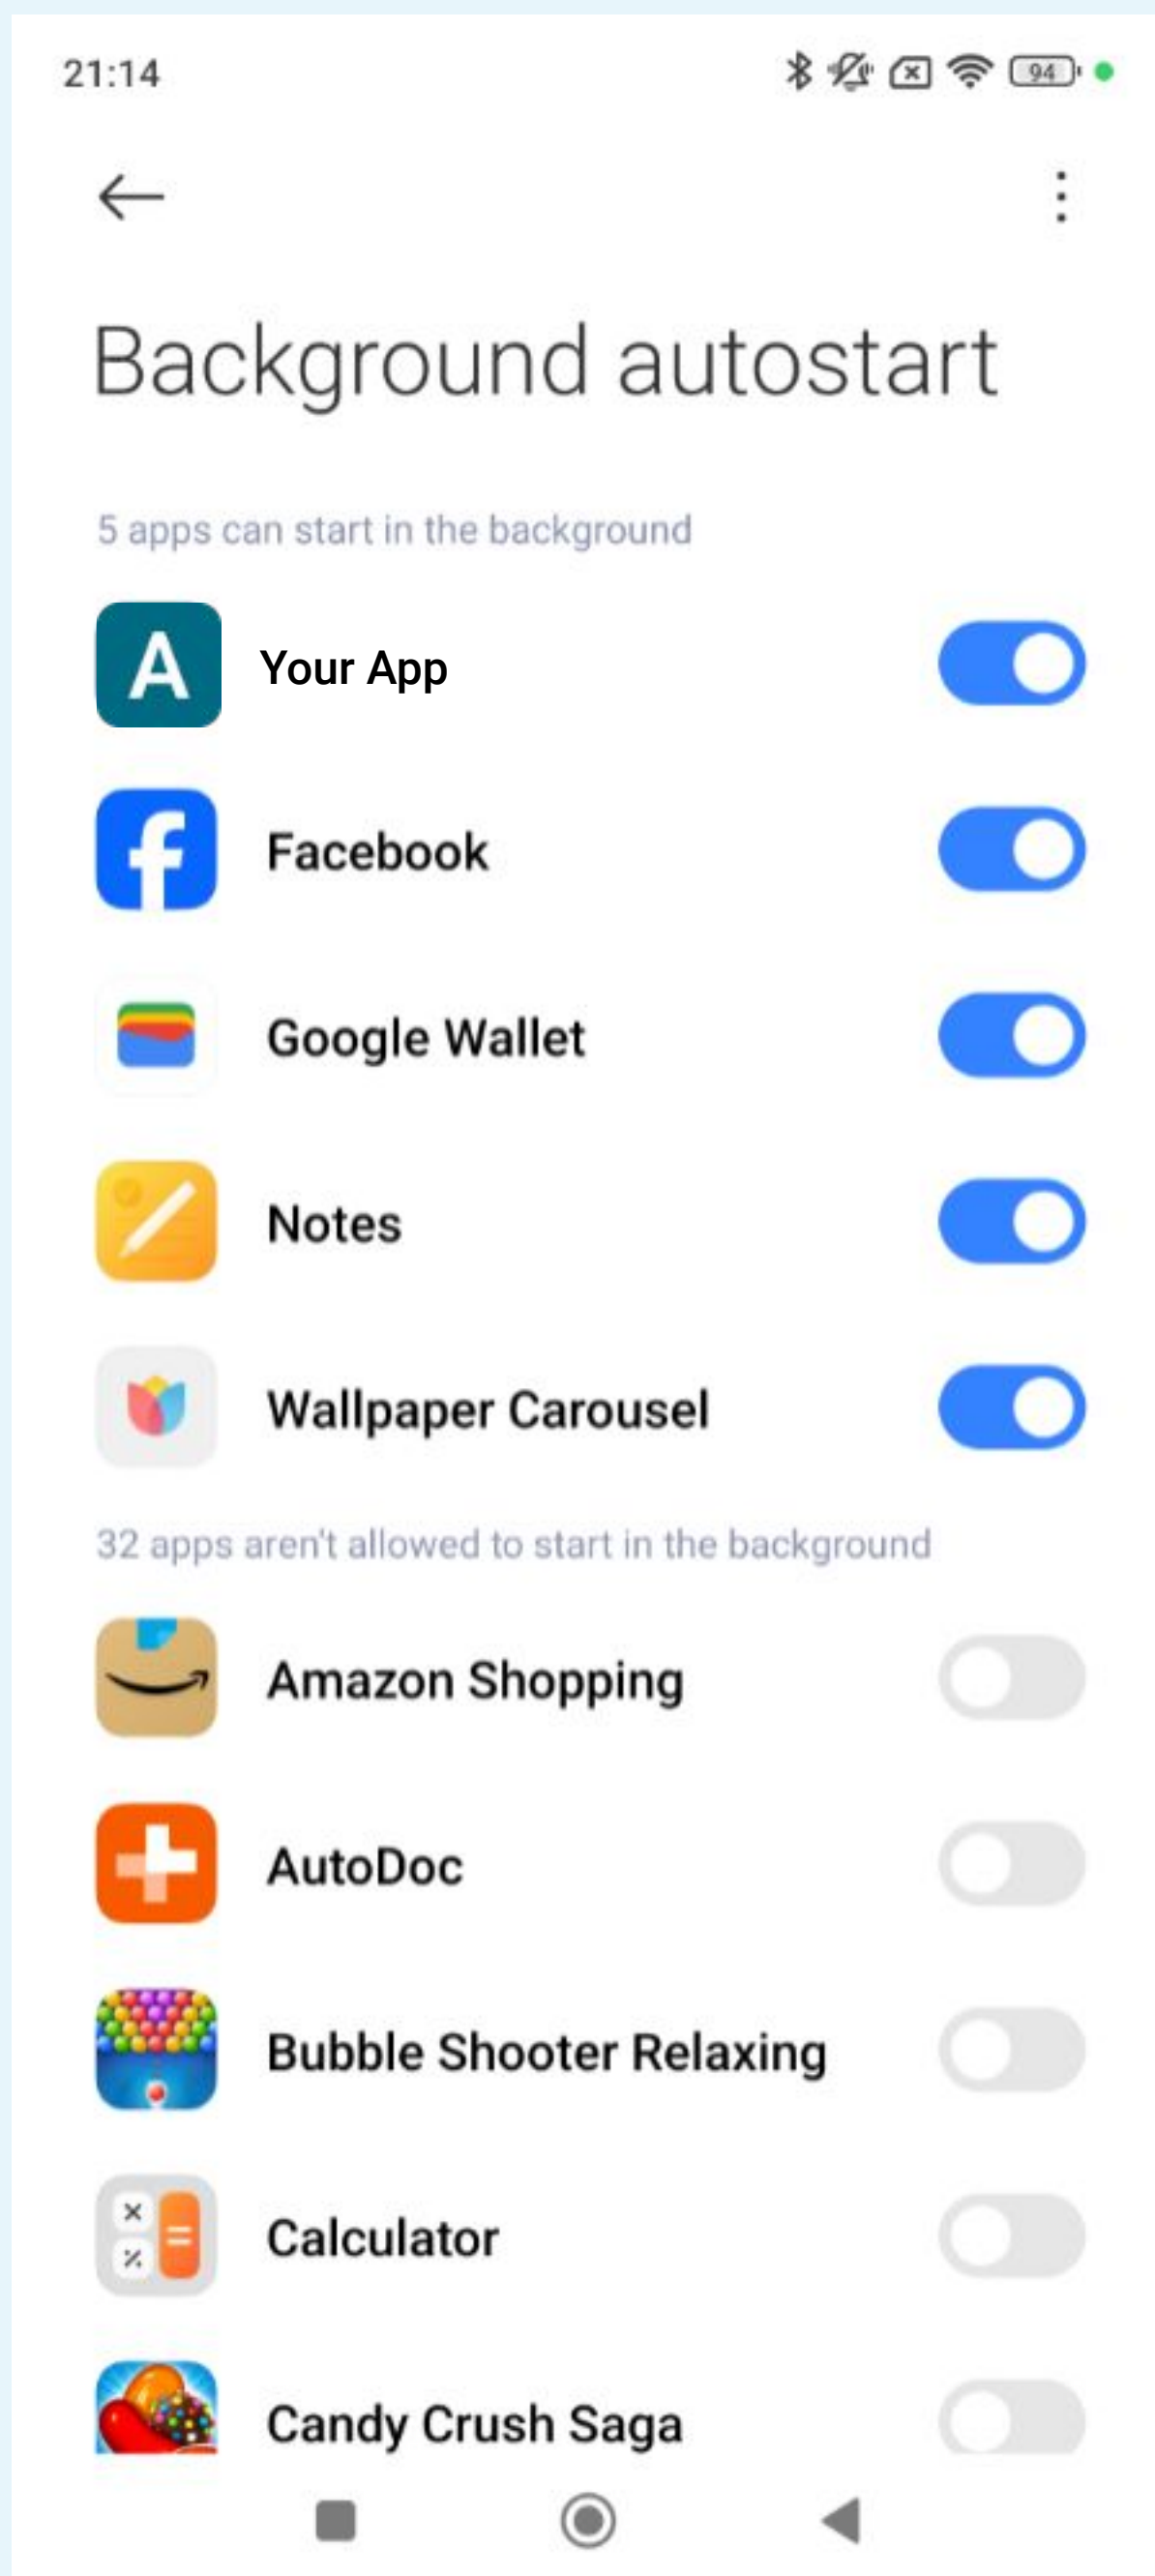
21:14

94

Background autostart

5 apps can start in the background

Your App

Facebook

Google Wallet

Notes

Wallpaper Carousel

32 apps aren't allowed to start in the background

Amazon Shopping

AutoDoc

Bubble Shooter Relaxing

Calculator

Candy Crush Saga